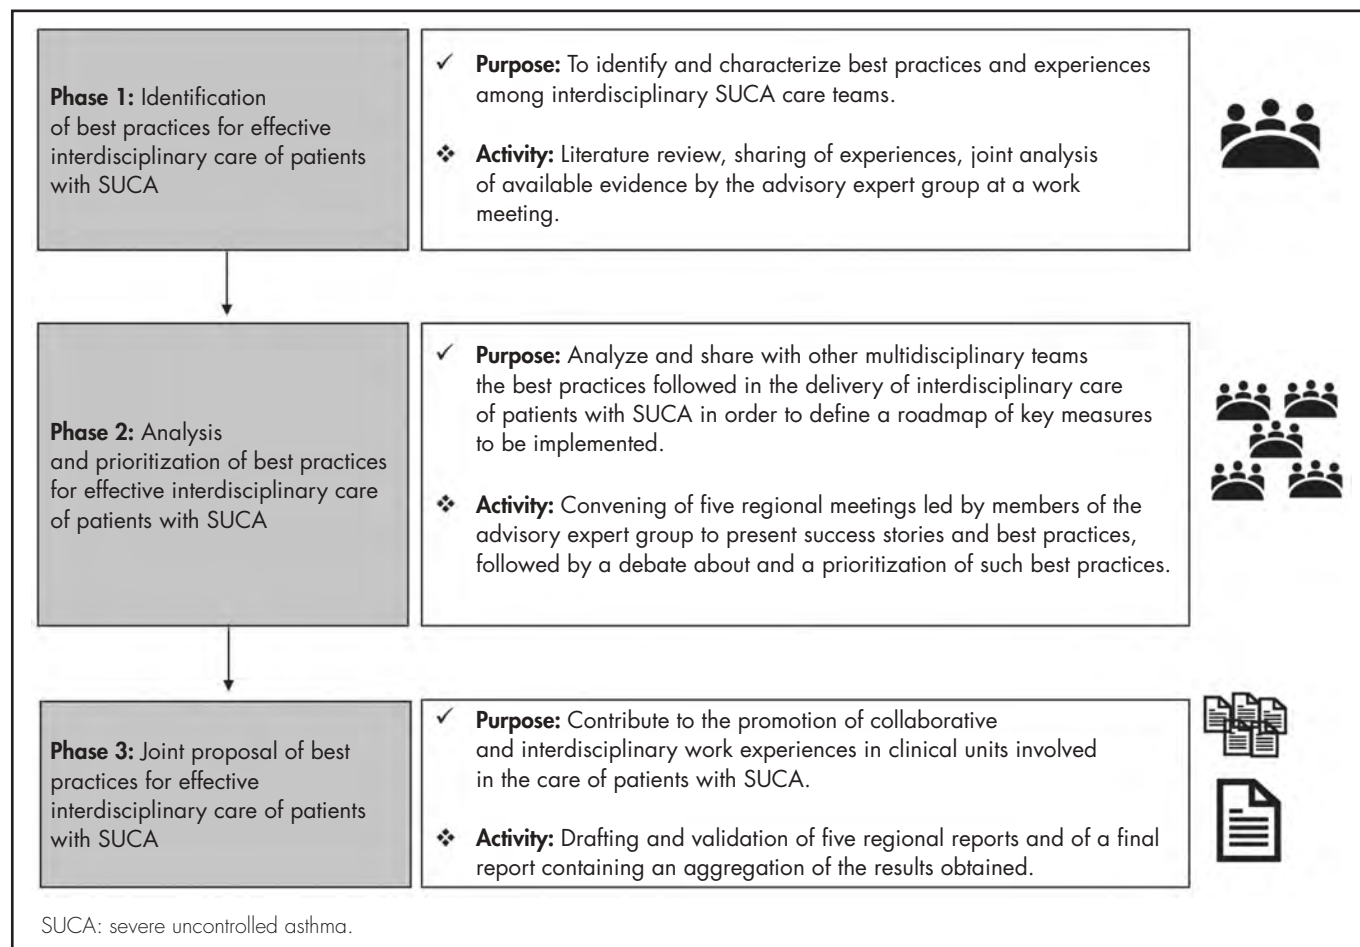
**Phase 1:** Identification of best practices for effective interdisciplinary care of patients with SUCA

✓ **Purpose:** To identify and characterize best practices and experiences among interdisciplinary SUCA care teams.

❖ **Activity:** Literature review, sharing of experiences, joint analysis of available evidence by the advisory expert group at a work meeting.

**Phase 2:** Analysis and prioritization of best practices for effective interdisciplinary care of patients with SUCA

✓ **Purpose:** Analyze and share with other multidisciplinary teams the best practices followed in the delivery of interdisciplinary care of patients with SUCA in order to define a roadmap of key measures to be implemented.

❖ **Activity:** Convening of five regional meetings led by members of the advisory expert group to present success stories and best practices, followed by a debate about and a prioritization of such best practices.

**Phase 3:** Joint proposal of best practices for effective interdisciplinary care of patients with SUCA

✓ **Purpose:** Contribute to the promotion of collaborative and interdisciplinary work experiences in clinical units involved in the care of patients with SUCA.

❖ **Activity:** Drafting and validation of five regional reports and of a final report containing an aggregation of the results obtained.

SUCA: severe uncontrolled asthma.